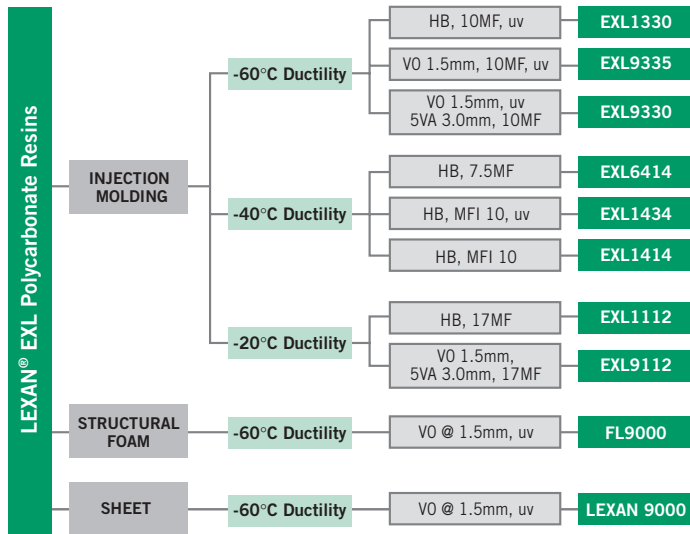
LEXAN® EXL Polycarbonate Resins

INJECTION MOLDING

-60°C Ductility

HB, 10MF, uv
EXL1330

V0 1.5mm, 10MF, uv
EXL9335

V0 1.5mm, uv
5VA 3.0mm, 10MF
EXL9330

-40°C Ductility

HB, 7.5MF
EXL6414

HB, MFI 10, uv
EXL1434

HB, MFI 10
EXL1414

-20°C Ductility

HB, 17MF
EXL1112

V0 1.5mm,
5VA 3.0mm, 17MF
EXL9112

STRUCTURAL FOAM

-60°C Ductility

V0 @ 1.5mm, uv
FL9000

SHEET

-60°C Ductility

V0 @ 1.5mm, uv
LEXAN 9000